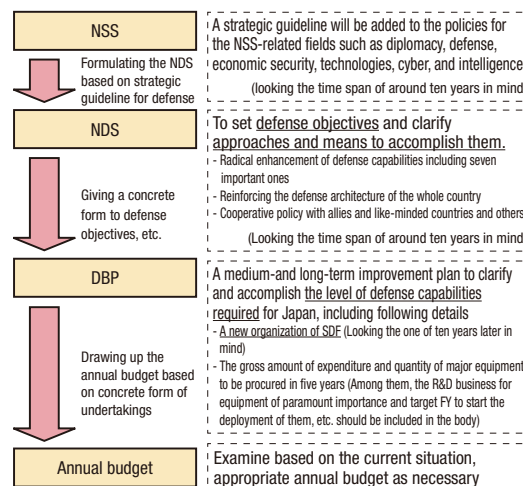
NSS

Formulating the NDS based on strategic guideline for defense

A strategic guideline will be added to the policies for the NSS-related fields such as diplomacy, defense, economic security, technologies, cyber, and intelligence

(looking the time span of around ten years in mind)

NDS

Giving a concrete form to defense objectives, etc.

To set defense objectives and clarify approaches and means to accomplish them.

- Radical enhancement of defense capabilities including seven important ones
- Reinforcing the defense architecture of the whole country
- Cooperative policy with allies and like-minded countries and others

(Looking the time span of around ten years in mind)

DBP

Drawing up the annual budget based on concrete form of undertakings

A medium-and long-term improvement plan to clarify and accomplish the level of defense capabilities required for Japan, including following details

- A new organization of SDF (Looking the one of ten years later in mind)
- The gross amount of expenditure and quantity of major equipment to be procured in five years (Among them, the R&D business for equipment of paramount importance and target FY to start the deployment of them, etc. should be included in the body)

Annual budget

Examine based on the current situation, appropriate annual budget as necessary